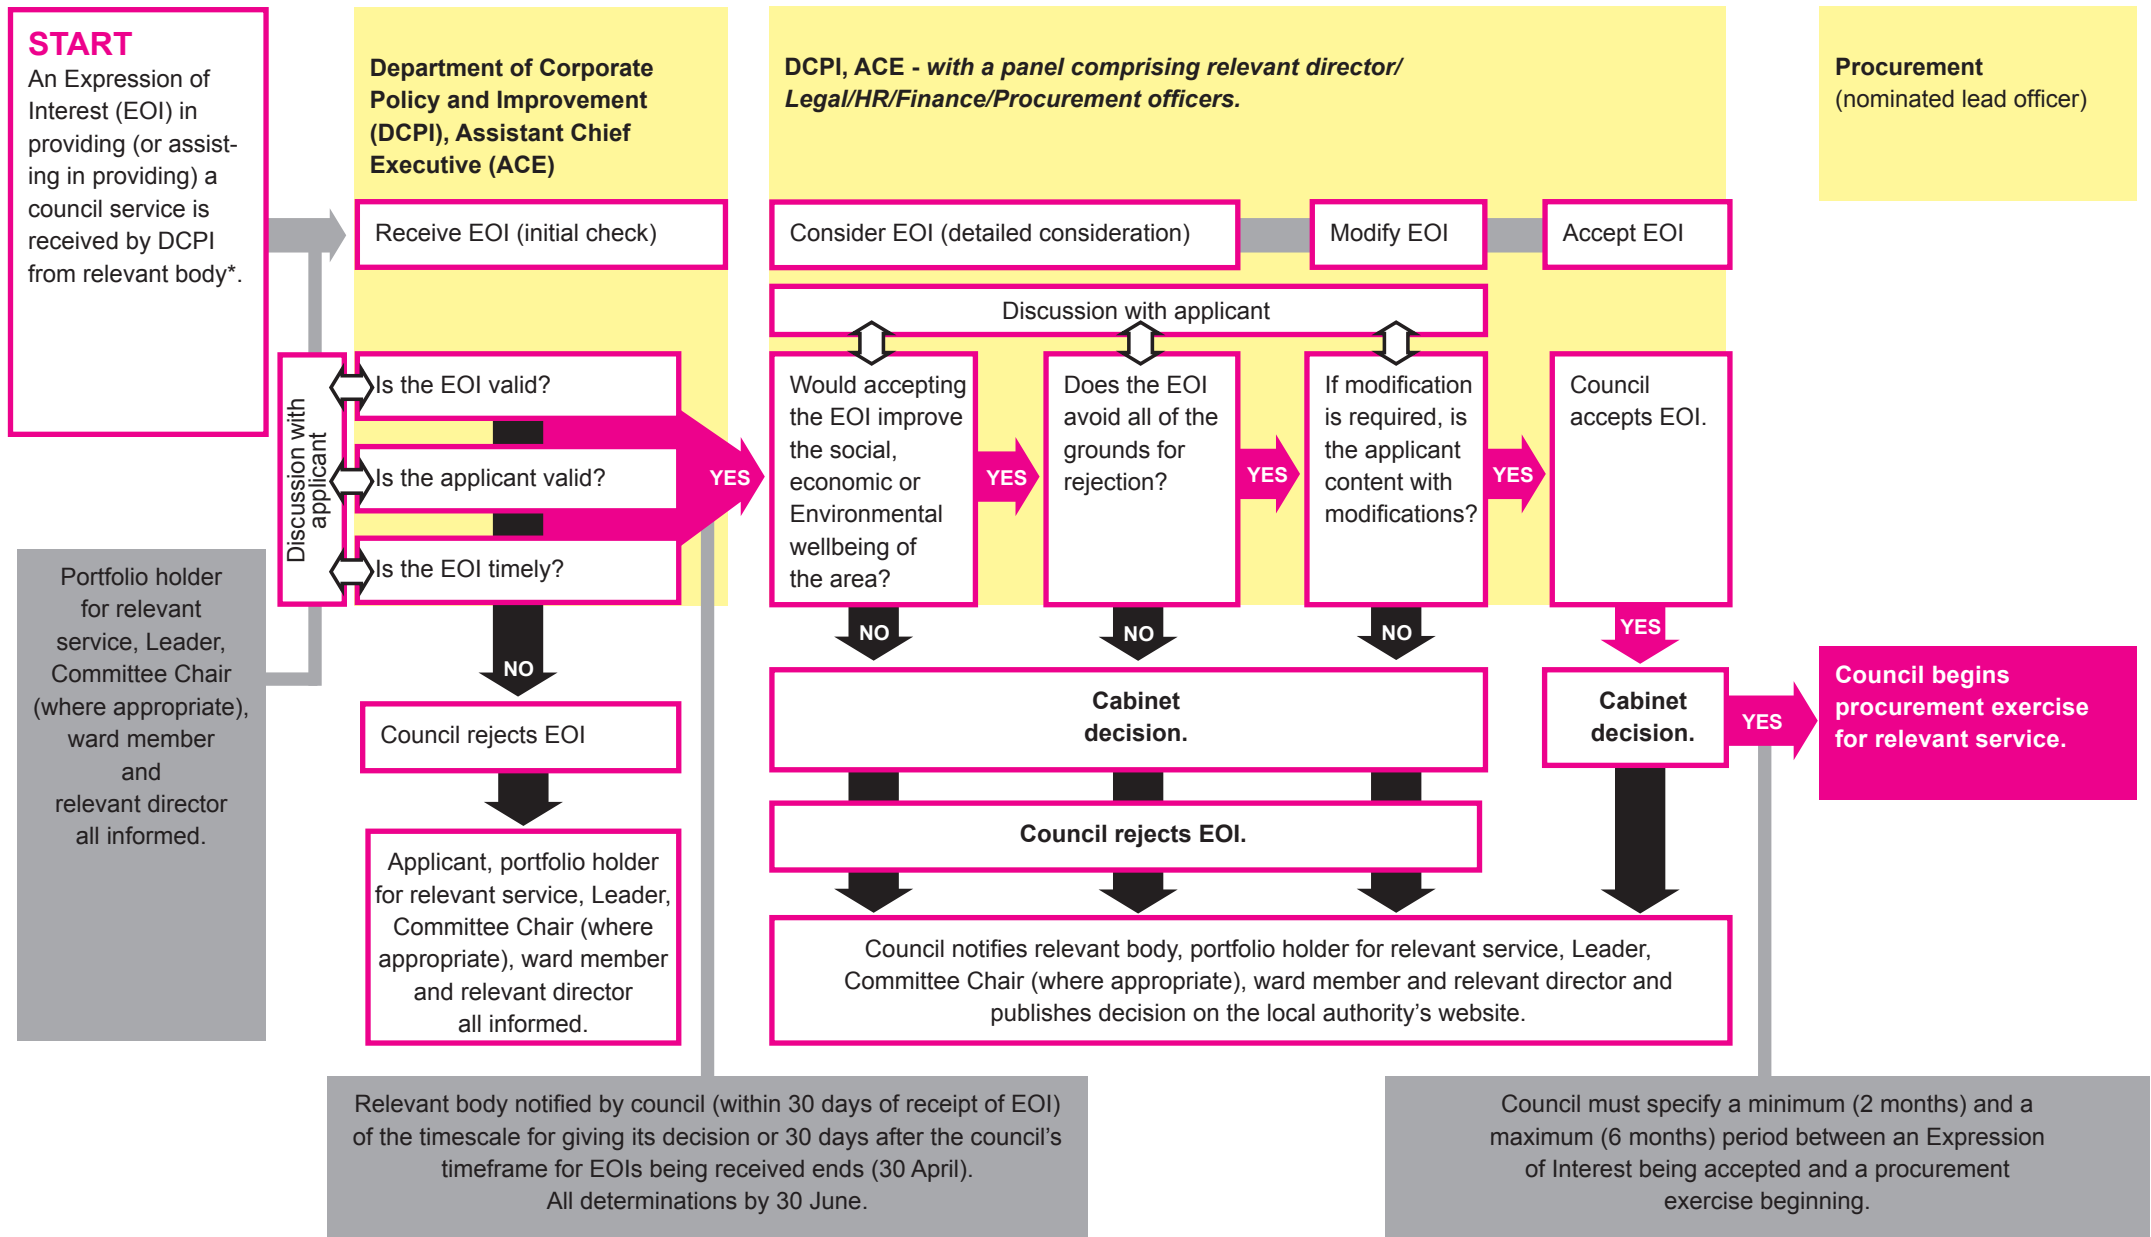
START
An Expression of Interest (EOI) in providing (or assisting in providing) a council service is received by DCPI from relevant body*.

Department of Corporate Policy and Improvement (DCPI), Assistant Chief Executive (ACE)

DCPI, ACE - with a panel comprising relevant director/ Legal/HR/Finance/Procurement officers.

Procurement (nominated lead officer)

Receive EOI (initial check)

Consider EOI (detailed consideration)

Modify EOI

Accept EOI

Discussion with applicant

Discussion with applicant

Is the EOI valid?

Is the applicant valid?

Is the EOI timely?

YES

Would accepting the EOI improve the social, economic or Environmental wellbeing of the area?

YES

Does the EOI avoid all of the grounds for rejection?

YES

If modification is required, is the applicant content with modifications?

YES

Council accepts EOI.

Portfolio holder for relevant service, Leader, Committee Chair (where appropriate), ward member and relevant director all informed.

NO

NO

NO

NO

YES

Council rejects EOI

Cabinet decision.

Cabinet decision.

YES

Council begins procurement exercise for relevant service.

Council rejects EOI.

Applicant, portfolio holder for relevant service, Leader, Committee Chair (where appropriate), ward member and relevant director all informed.

Council notifies relevant body, portfolio holder for relevant service, Leader, Committee Chair (where appropriate), ward member and relevant director and publishes decision on the local authority's website.

Relevant body notified by council (within 30 days of receipt of EOI) of the timescale for giving its decision or 30 days after the council's timeframe for EOIs being received ends (30 April). All determinations by 30 June.

Council must specify a minimum (2 months) and a maximum (6 months) period between an Expression of Interest being accepted and a procurement exercise beginning.